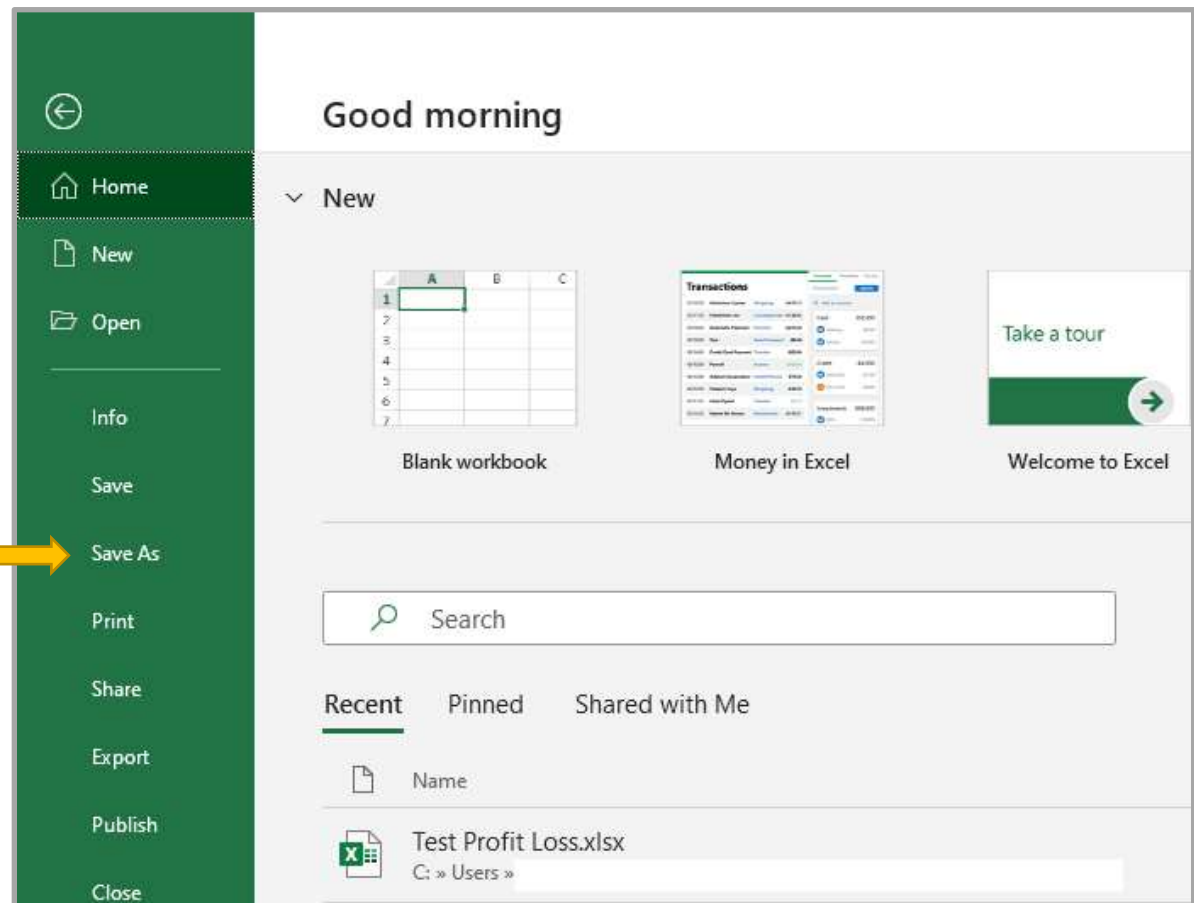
Home

New

Open

Info

Save

Save As

Print

Share

Export

Publish

Close

Good morning

New

| | A | B | C |
|---|---|---|---|
| 1 | | | |
| 2 | | | |
| 3 | | | |
| 4 | | | |
| 5 | | | |
| 6 | | | |
| 7 | | | |

Blank workbook

Transactions

Money in Excel

Take a tour

Welcome to Excel

Search

Recent Pinned Shared with Me

Name

Test Profit Loss.xlsx
C: » Users »